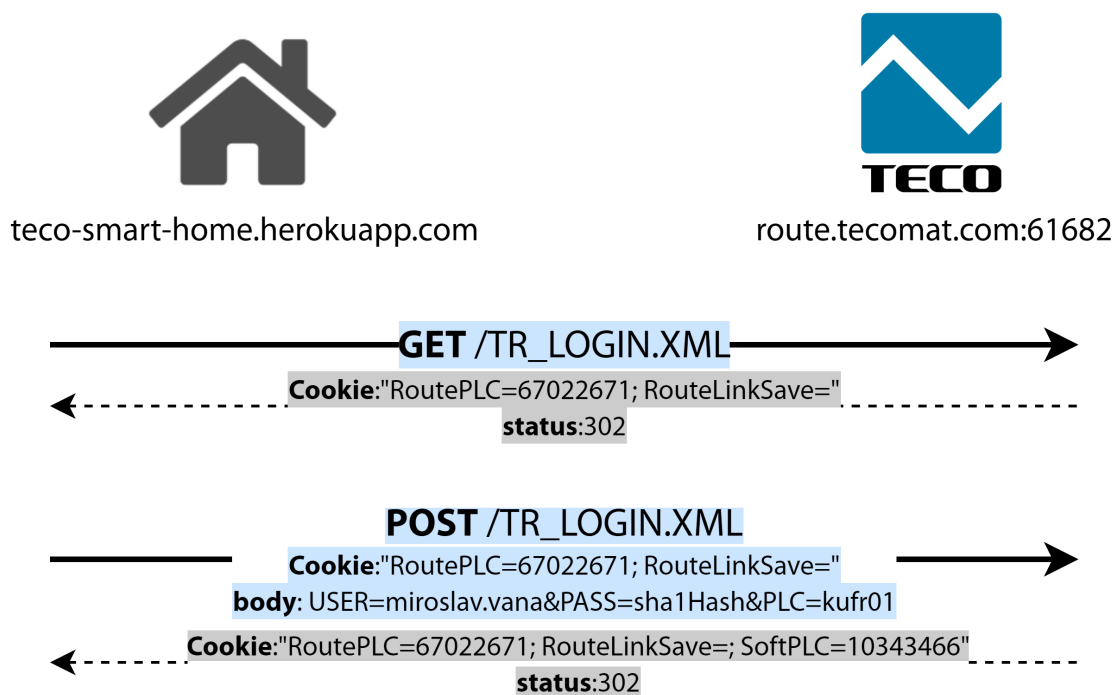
teco-smart-home.herokuapp.com

TECO

route.tecomat.com:61682

**GET** /TR_LOGIN.XML

**Cookie**:"RoutePLC=67022671; RouteLinkSave="
**status**:302

**POST** /TR_LOGIN.XML

**Cookie**:"RoutePLC=67022671; RouteLinkSave="
**body**: USER=miroslav.vana&PASS=sha1Hash&PLC=kufr01

**Cookie**:"RoutePLC=67022671; RouteLinkSave=; SoftPLC=10343466"
**status**:302